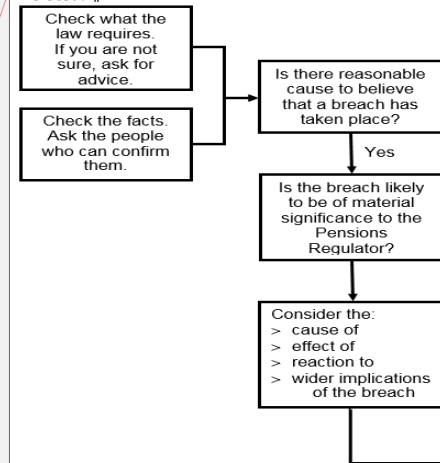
Check what the law requires. If you are not sure, ask for advice.

Check the facts. Ask the people who can confirm them.

Is there reasonable cause to believe that a breach has taken place?

Yes

Is the breach likely to be of material significance to the Pensions Regulator?

Consider the:
> cause of
> effect of
> reaction to
> wider implications of the breach